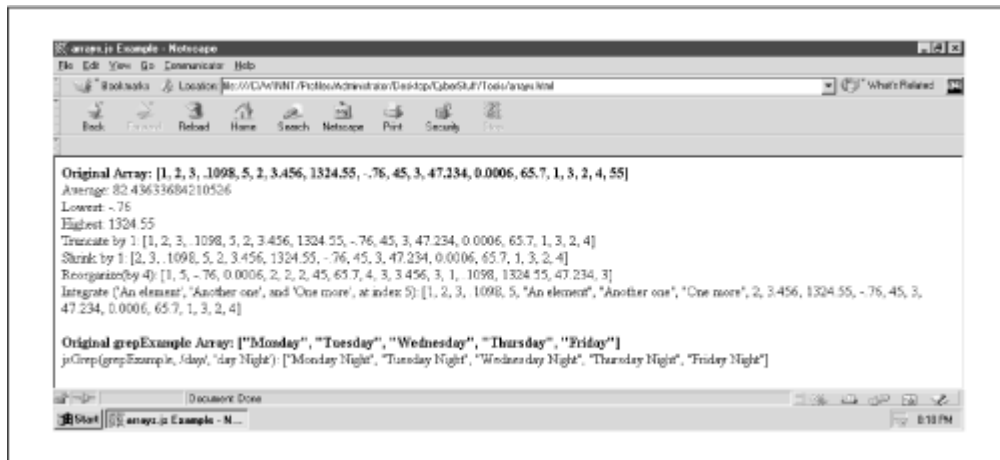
arrays.js Example - Netscape

File Edit View Go Communicator Help

Bookmarks Location: file:///C|/WINNT/Profiles/Administrator/Desktop/CyberStuff/Tools/arrays.html What's Related

Back Forward Reload Home Search Netscape Print Security Stop

**Original Array: [1, 2, 3, .1098, 5, 2, 3.456, 1324.55, -.76, 45, 3, 47.234, 0.0006, 65.7, 1, 3, 2, 4, 55]**
Average: 82.43633684210526
Lowest: -.76
Highest: 1324.55
Truncate by 1: [1, 2, 3, .1098, 5, 2, 3.456, 1324.55, -.76, 45, 3, 47.234, 0.0006, 65.7, 1, 3, 2, 4]
Shrink by 1: [2, 3, .1098, 5, 2, 3.456, 1324.55, -.76, 45, 3, 47.234, 0.0006, 65.7, 1, 3, 2, 4]
Reorganize(by 4): [1, 5, -.76, 0.0006, 2, 2, 2, 45, 65.7, 4, 3, 3.456, 3, 1, .1098, 1324.55, 47.234, 3]
Integrate ('An element', 'Another one', and 'One more', at index 5): [1, 2, 3, .1098, 5, "An element", "Another one", "One more", 2, 3.456, 1324.55, -.76, 45, 3, 47.234, 0.0006, 65.7, 1, 3, 2, 4]

**Original grepExample Array: ["Monday", "Tuesday", "Wednesday", "Thursday", "Friday"]**
jsGrep(grepExample, /day/, 'day Night'): ["Monday Night", "Tuesday Night", "Wednesday Night", "Thursday Night", "Friday Night"]

Document: Done

Start arrays.js Example - N... 8:10 PM